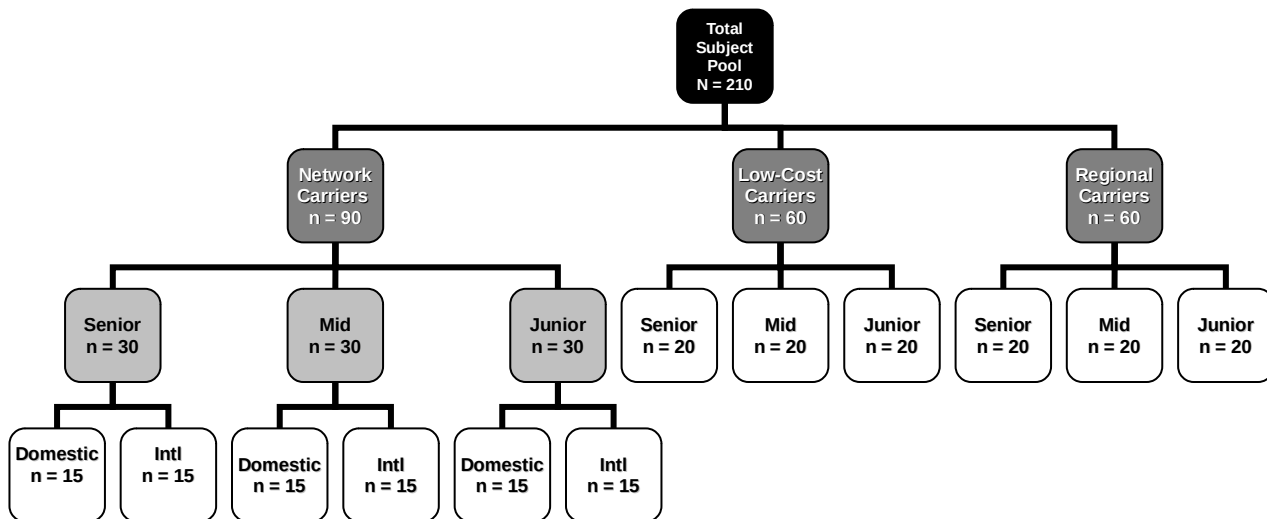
Total Subject Pool
N = 210

Network Carriers
n = 90

Low-Cost Carriers
n = 60

Regional Carriers
n = 60

Senior
n = 30

Mid
n = 30

Junior
n = 30

Senior
n = 20

Mid
n = 20

Junior
n = 20

Senior
n = 20

Mid
n = 20

Junior
n = 20

Domestic
n = 15

Intl
n = 15

Domestic
n = 15

Intl
n = 15

Domestic
n = 15

Intl
n = 15